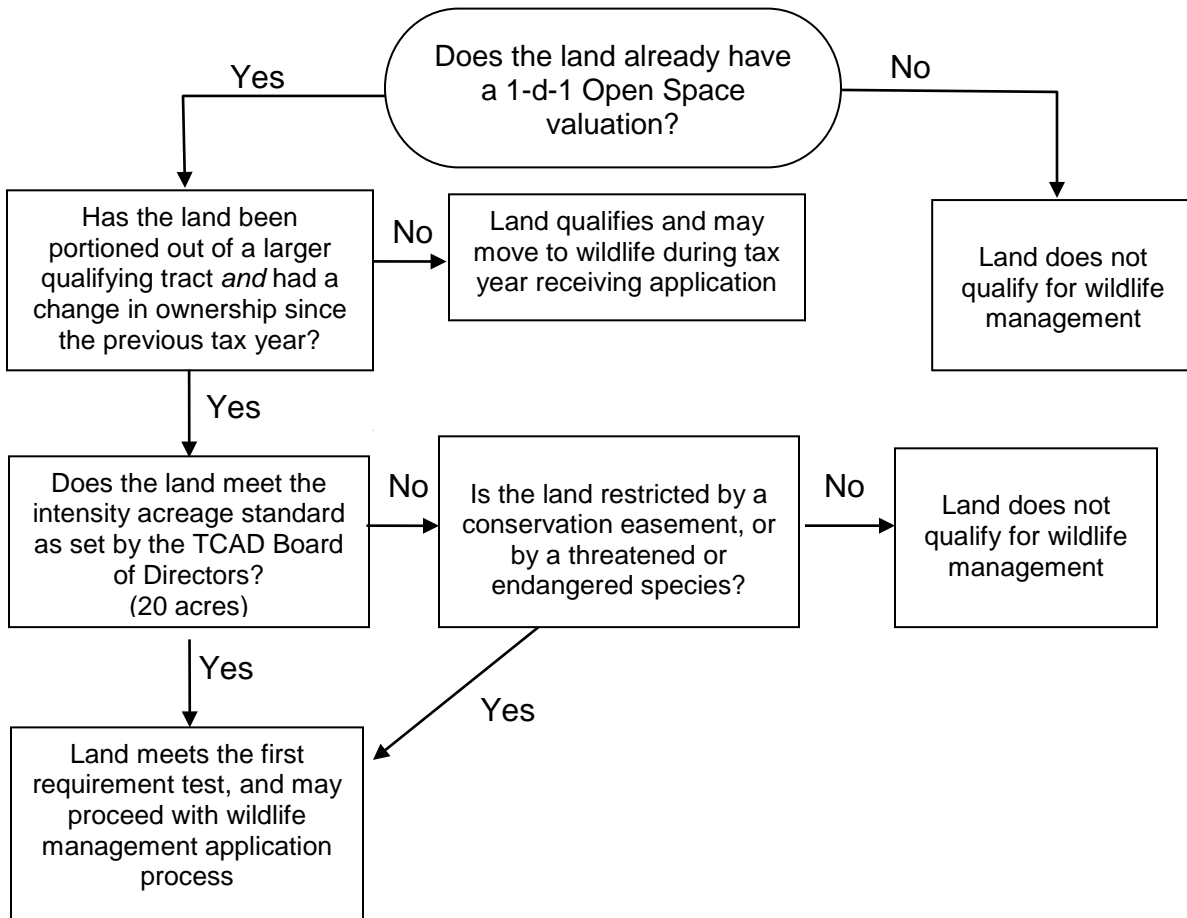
Does the land already have a 1-d-1 Open Space valuation?

Yes

No

Has the land been portioned out of a larger qualifying tract *and* had a change in ownership since the previous tax year?

No

Land qualifies and may move to wildlife during tax year receiving application

Land does not qualify for wildlife management

Yes

Does the land meet the intensity acreage standard as set by the TCAD Board of Directors? (20 acres)

No

Is the land restricted by a conservation easement, or by a threatened or endangered species?

No

Land does not qualify for wildlife management

Yes

Yes

Land meets the first requirement test, and may proceed with wildlife management application process